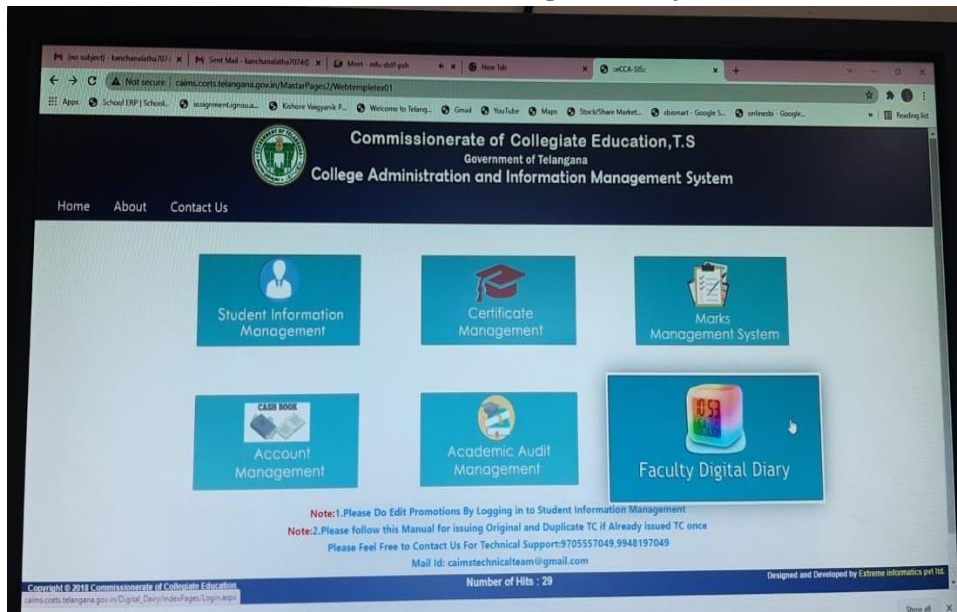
M (no subject) - kanchanalatha707 ×
M Sent Mail - kanchanalatha7074 ×
Meet - mfu-didf-pxh
New Tab
ssCCA-SISc
Not secure | caims.ccets.telangana.gov.in/MasterPages2/Webtempletes01
Apps School ERP | School... assignment.ignou.a... Kishore Vaigyanik P... Welcome to Telang... Gmail YouTube Maps Stock/Share Market... sbismart - Google S... onlinesbi - Google...
Reading list

Commissionerate of Collegiate Education,T.S
Government of Telangana
College Administration and Information Management System

Home About Contact Us

Student Information Management
Certificate Management
Marks Management System
CASH BOOK
Account Management
Academic Audit Management
Faculty Digital Diary

Note:1.Please Do Edit Promotions By Logging in to Student Information Management
Note:2.Please follow this Manual for issuing Original and Duplicate TC if Already issued TC once
Please Feel Free to Contact Us For Technical Support:9705557049,9948197049
Mail Id: caimstechnicalteam@gmail.com

Copyright © 2018 Commissionerate of Collegiate Education
Number of Hits : 29
Designed and Developed by Extreme Infomatics pvt ltd.
caims.ccets.telangana.gov.in/Digital_Dairy/indexPages/Login.aspx
Show all